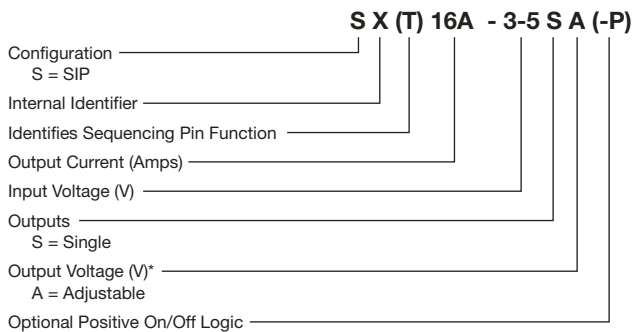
S X (T) 16A - 3-5 S A (-P)

Configuration
S = SIP

Internal Identifier

Identifies Sequencing Pin Function

Output Current (Amps)

Input Voltage (V)

Outputs
S = Single

Output Voltage (V)*
A = Adjustable

Optional Positive On/Off Logic